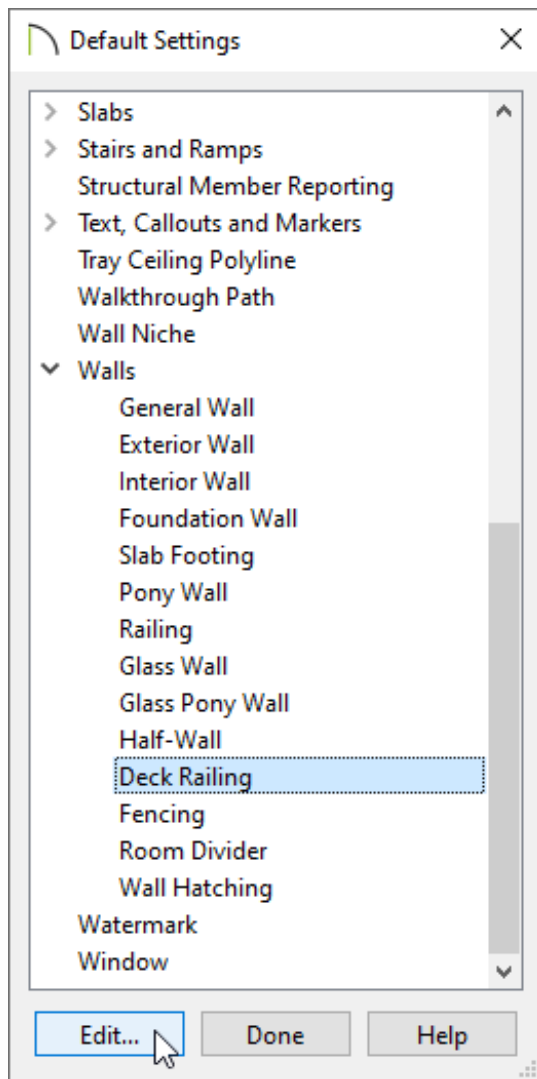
Default Settings

Slabs
Stairs and Ramps
Structural Member Reporting
Text, Callouts and Markers
Tray Ceiling Polyline
Walkthrough Path
Wall Niche
Walls
General Wall
Exterior Wall
Interior Wall
Foundation Wall
Slab Footing
Pony Wall
Railing
Glass Wall
Glass Pony Wall
Half-Wall
Deck Railing
Fencing
Room Divider
Wall Hatching
Watermark
Window

Edit...
Done
Help